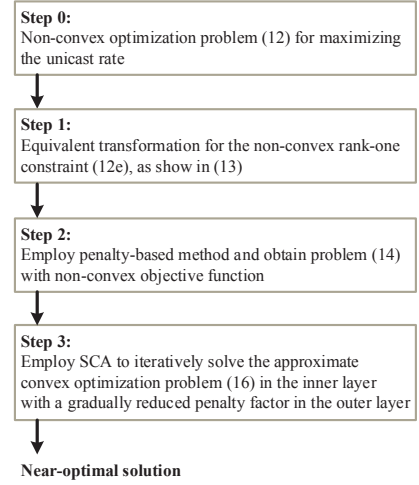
**Step 0:**
Non-convex optimization problem (12) for maximizing the unicast rate

**Step 1:**
Equivalent transformation for the non-convex rank-one constraint (12e), as show in (13)

**Step 2:**
Employ penalty-based method and obtain problem (14) with non-convex objective function

**Step 3:**
Employ SCA to iteratively solve the approximate convex optimization problem (16) in the inner layer with a gradually reduced penalty factor in the outer layer

**Near-optimal solution**